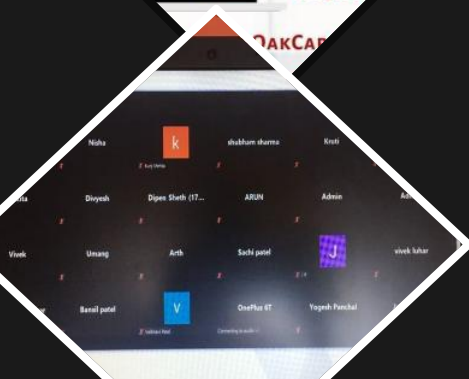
OakCar

Nisha
k
kruy thmp
shubham sharma
Kruti

ita
Divyesh
Dipen Sheth (17...
ARUN
Admin
Ad

Vivek
Umang
Arth
Sachi patel
J
vivek luhar

Bansil patel
V
vaibhav Modi
OnePlus 6T
Connecting to audio
Yogesh Panchal